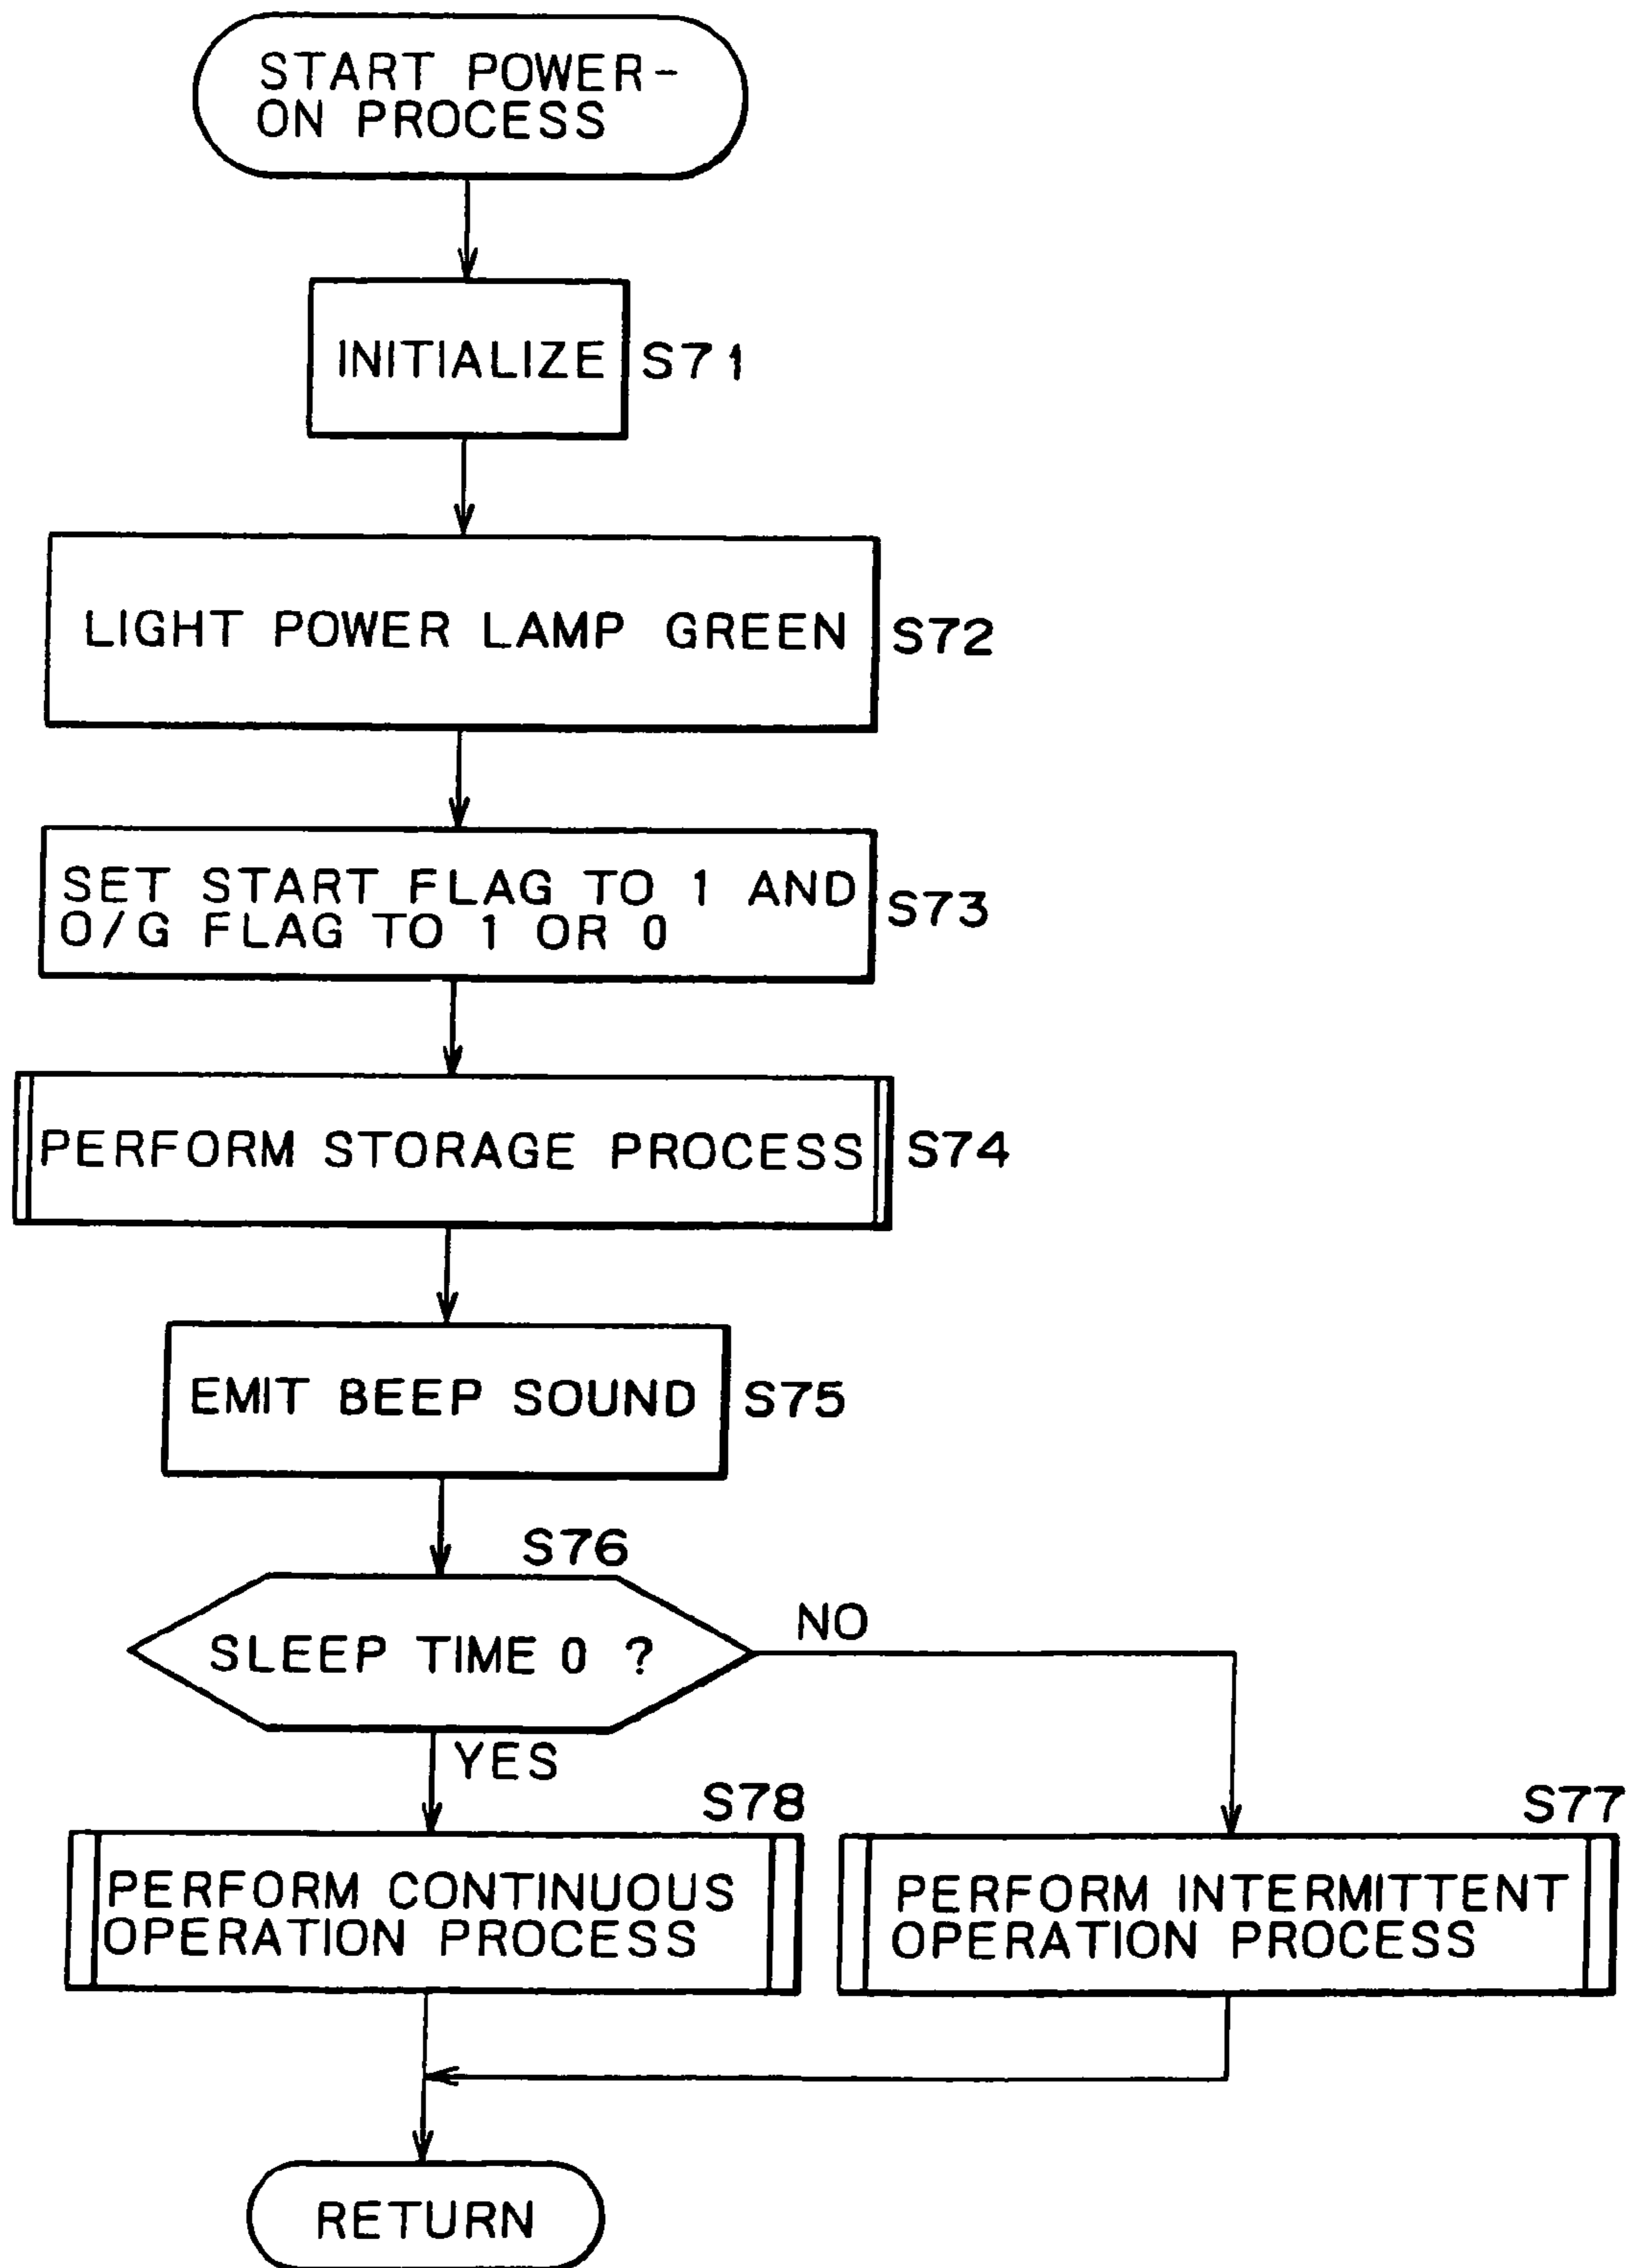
START POWER-ON PROCESS

INITIALIZE S71

LIGHT POWER LAMP GREEN S72

SET START FLAG TO 1 AND O/G FLAG TO 1 OR 0 S73

PERFORM STORAGE PROCESS S74

EMIT BEEP SOUND S75

S76

SLEEP TIME 0 ?

NO

YES

S78

PERFORM CONTINUOUS OPERATION PROCESS

S77

PERFORM INTERMITTENT OPERATION PROCESS

RETURN